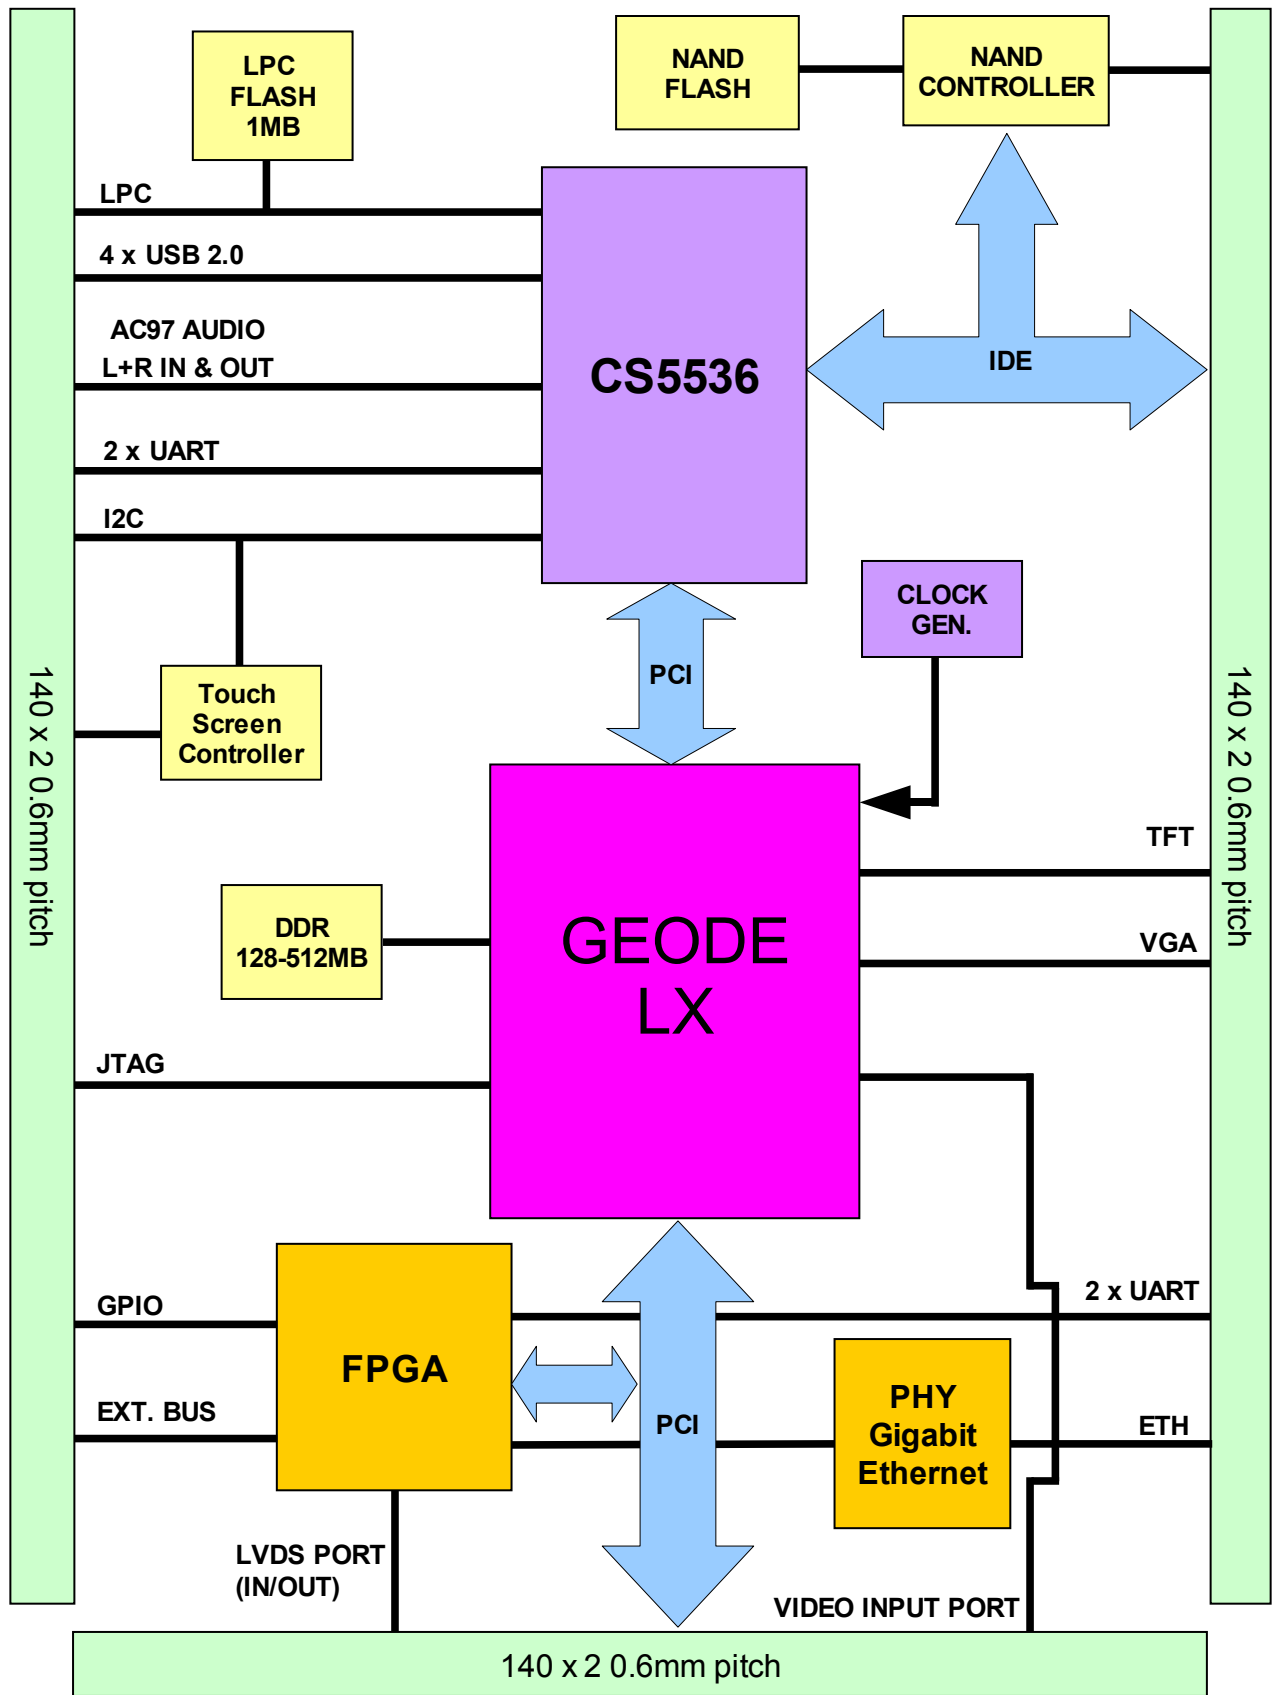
LPC FLASH 1MB

NAND FLASH

NAND CONTROLLER

LPC

4 x USB 2.0

AC97 AUDIO L+R IN & OUT

2 x UART

I2C

CS5536

IDE

PCI

CLOCK GEN.

Touch Screen Controller

140 x 2 0.6mm pitch

140 x 2 0.6mm pitch

TFT

DDR 128-512MB

GEODE LX

VGA

JTAG

GPIO

FPGA

2 x UART

EXT. BUS

PCI

PHY Gigabit Ethernet

ETH

LVDS PORT (IN/OUT)

VIDEO INPUT PORT

140 x 2 0.6mm pitch